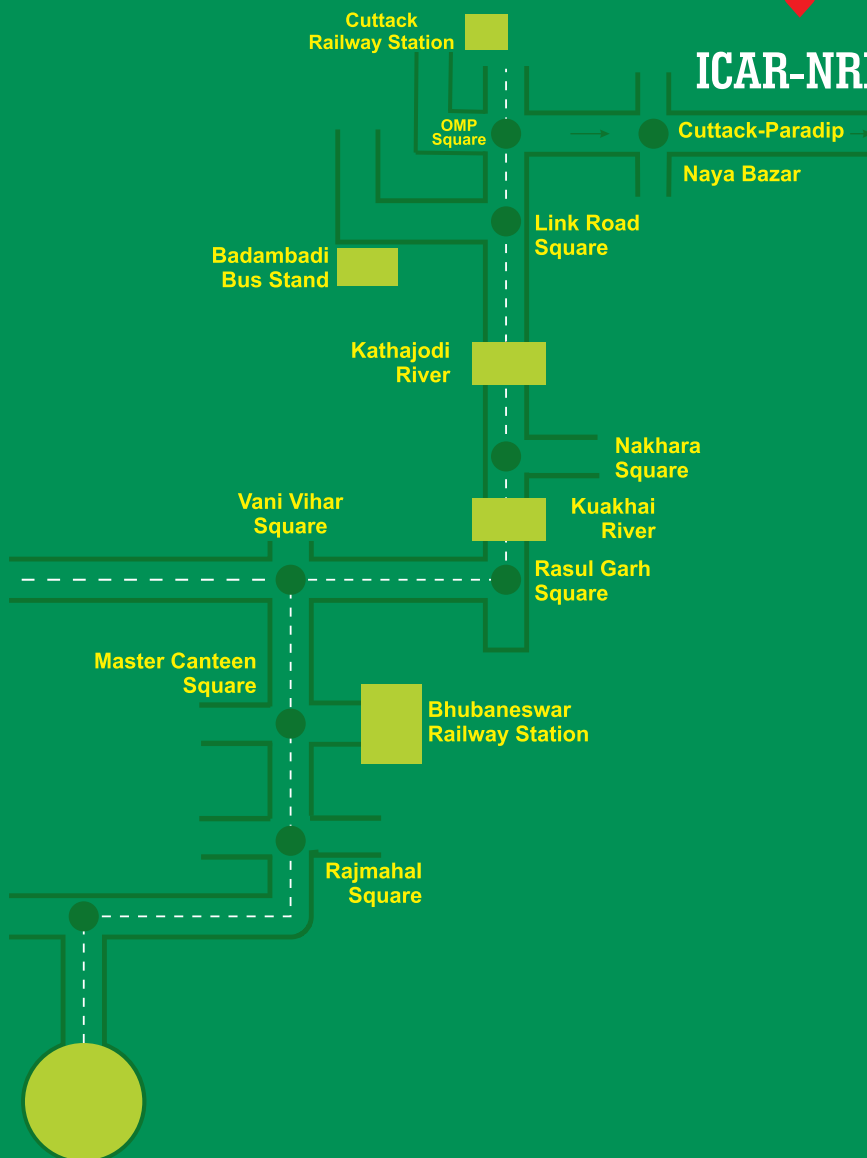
Cuttack Railway Station

ICAR-NR

OMP Square

Cuttack-Paradip

Naya Bazar

Link Road Square

Badambadi Bus Stand

Kathajodi River

Nakhara Square

Vani Vihar Square

Kuakhai River

Rasul Garh Square

Master Canteen Square

Bhubaneswar Railway Station

Rajmahal Square